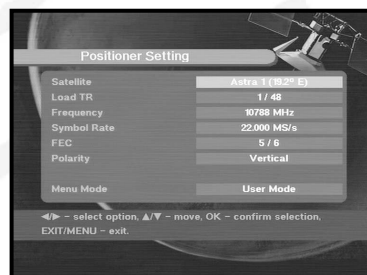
Positioner Setting

| Satellite | Astra 1 (19.2° E) |
|---|---|
| Load TR | 1 / 48 |
| Frequency | 10788 MHz |
| Symbol Rate | 22.000 MS/s |
| FEC | 5 / 6 |
| Polarity | Vertical |
| Menu Mode | User Mode |

◄/► – select option, ▲/▼ – move, OK – confirm selection, EXIT/MENU – exit.